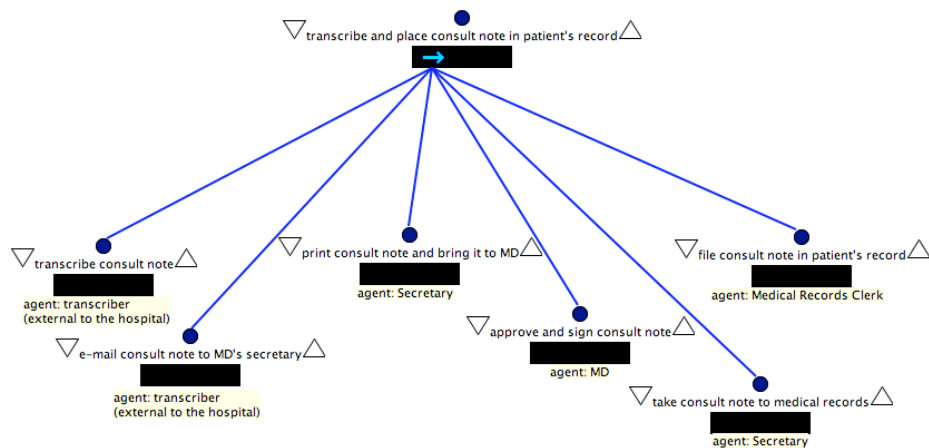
transcribe and place consult note in patient's record

transcribe consult note
agent: transcriber (external to the hospital)

e-mail consult note to MD's secretary
agent: transcriber (external to the hospital)

print consult note and bring it to MD
agent: Secretary

approve and sign consult note
agent: MD

take consult note to medical records
agent: Secretary

file consult note in patient's record
agent: Medical Records Clerk